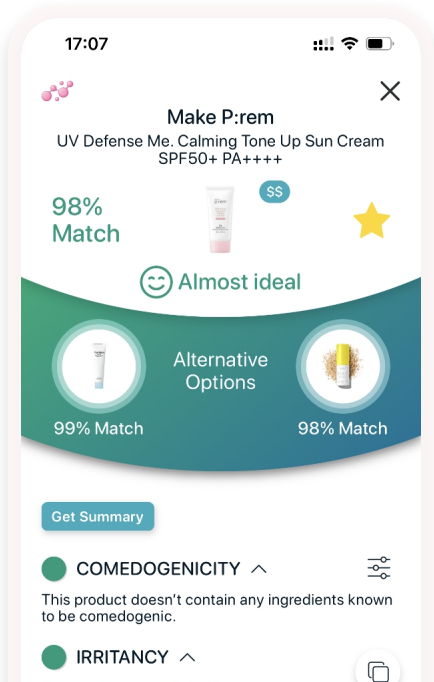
17:07

Make P:rem

UV Defense Me. Calming Tone Up Sun Cream SPF50+ PA++++

$$

98% Match

Almost ideal

Alternative Options

99% Match

98% Match

Get Summary

COMEDOGENICITY

This product doesn't contain any ingredients known to be comedogenic.

IRRITANCY